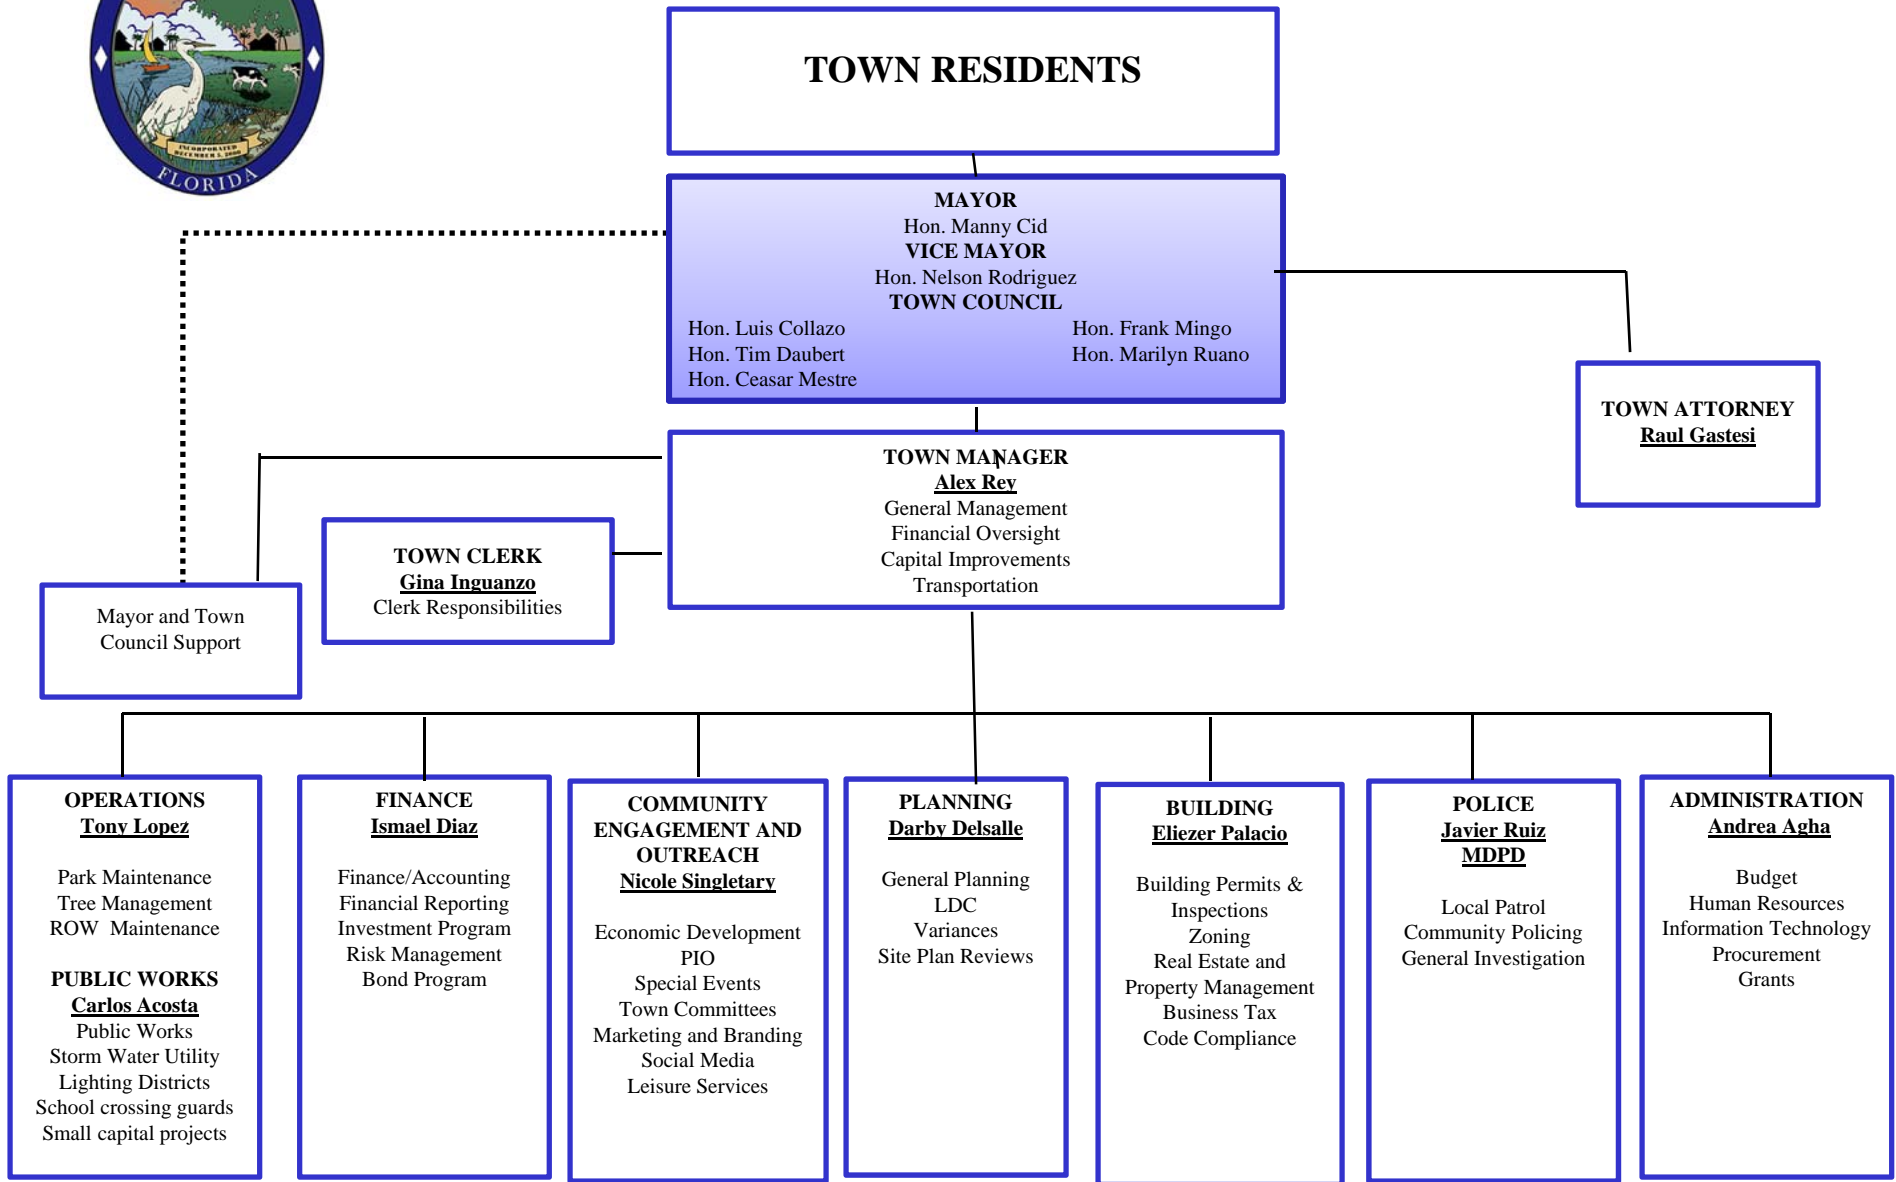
FLORIDA

INCORPORATED DECEMBER 5, 2006

TOWN RESIDENTS

MAYOR
Hon. Manny Cid
VICE MAYOR
Hon. Nelson Rodriguez
TOWN COUNCIL
Hon. Luis Collazo
Hon. Tim Daubert
Hon. Ceasar Mestre
Hon. Frank Mingo
Hon. Marilyn Ruano

TOWN ATTORNEY
Raul Gastesi

TOWN MANAGER
Alex Rey
General Management
Financial Oversight
Capital Improvements
Transportation

TOWN CLERK
Gina Inguanzo
Clerk Responsibilities

Mayor and Town Council Support

OPERATIONS
Tony Lopez

Park Maintenance
Tree Management
ROW Maintenance

PUBLIC WORKS
Carlos Acosta
Public Works
Storm Water Utility
Lighting Districts
School crossing guards
Small capital projects

FINANCE
Ismael Diaz

Finance/Accounting
Financial Reporting
Investment Program
Risk Management
Bond Program

COMMUNITY ENGAGEMENT AND OUTREACH
Nicole Singletary

Economic Development
PIO
Special Events
Town Committees
Marketing and Branding
Social Media
Leisure Services

PLANNING
Darby Delsalle

General Planning
LDC
Variances
Site Plan Reviews

BUILDING
Eliezer Palacio

Building Permits &
Inspections
Zoning
Real Estate and
Property Management
Business Tax
Code Compliance

POLICE
Javier Ruiz
MDPD

Local Patrol
Community Policing
General Investigation

ADMINISTRATION
Andrea Agha

Budget
Human Resources
Information Technology
Procurement
Grants